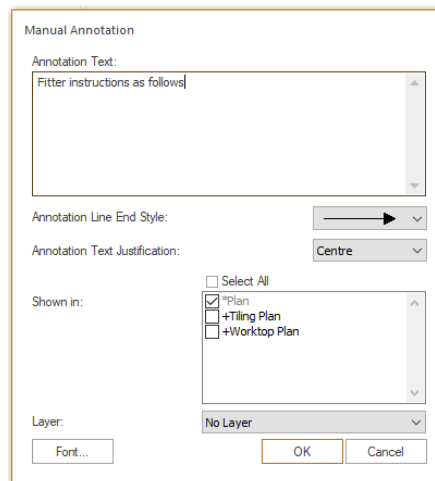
Manual Annotation

Annotation Text:

Fitter instructions as follows

Annotation Line End Style:

Annotation Text Justification:

Centre

Select All

Shown in:

*Plan

+Tiling Plan

+Worktop Plan

Layer:

No Layer

Font...

OK

Cancel